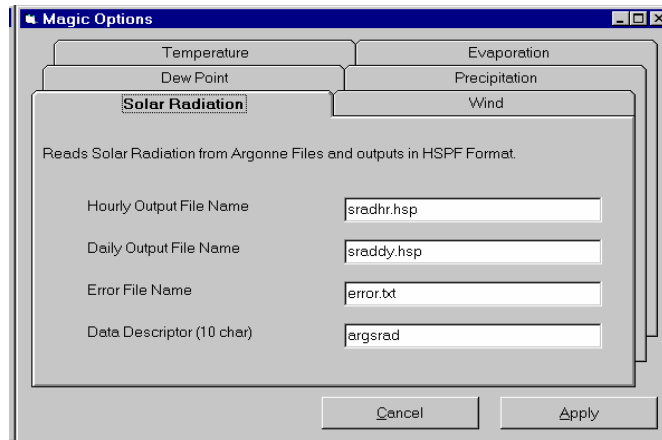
Magic Options

Temperature
Evaporation
Dew Point
Precipitation
Solar Radiation
Wind

Reads Solar Radiation from Argonne Files and outputs in HSPF Format.

Hourly Output File Name
sradhr.hsp

Daily Output File Name
sraddy.hsp

Error File Name
error.txt

Data Descriptor (10 char)
argsrad

Cancel
Apply